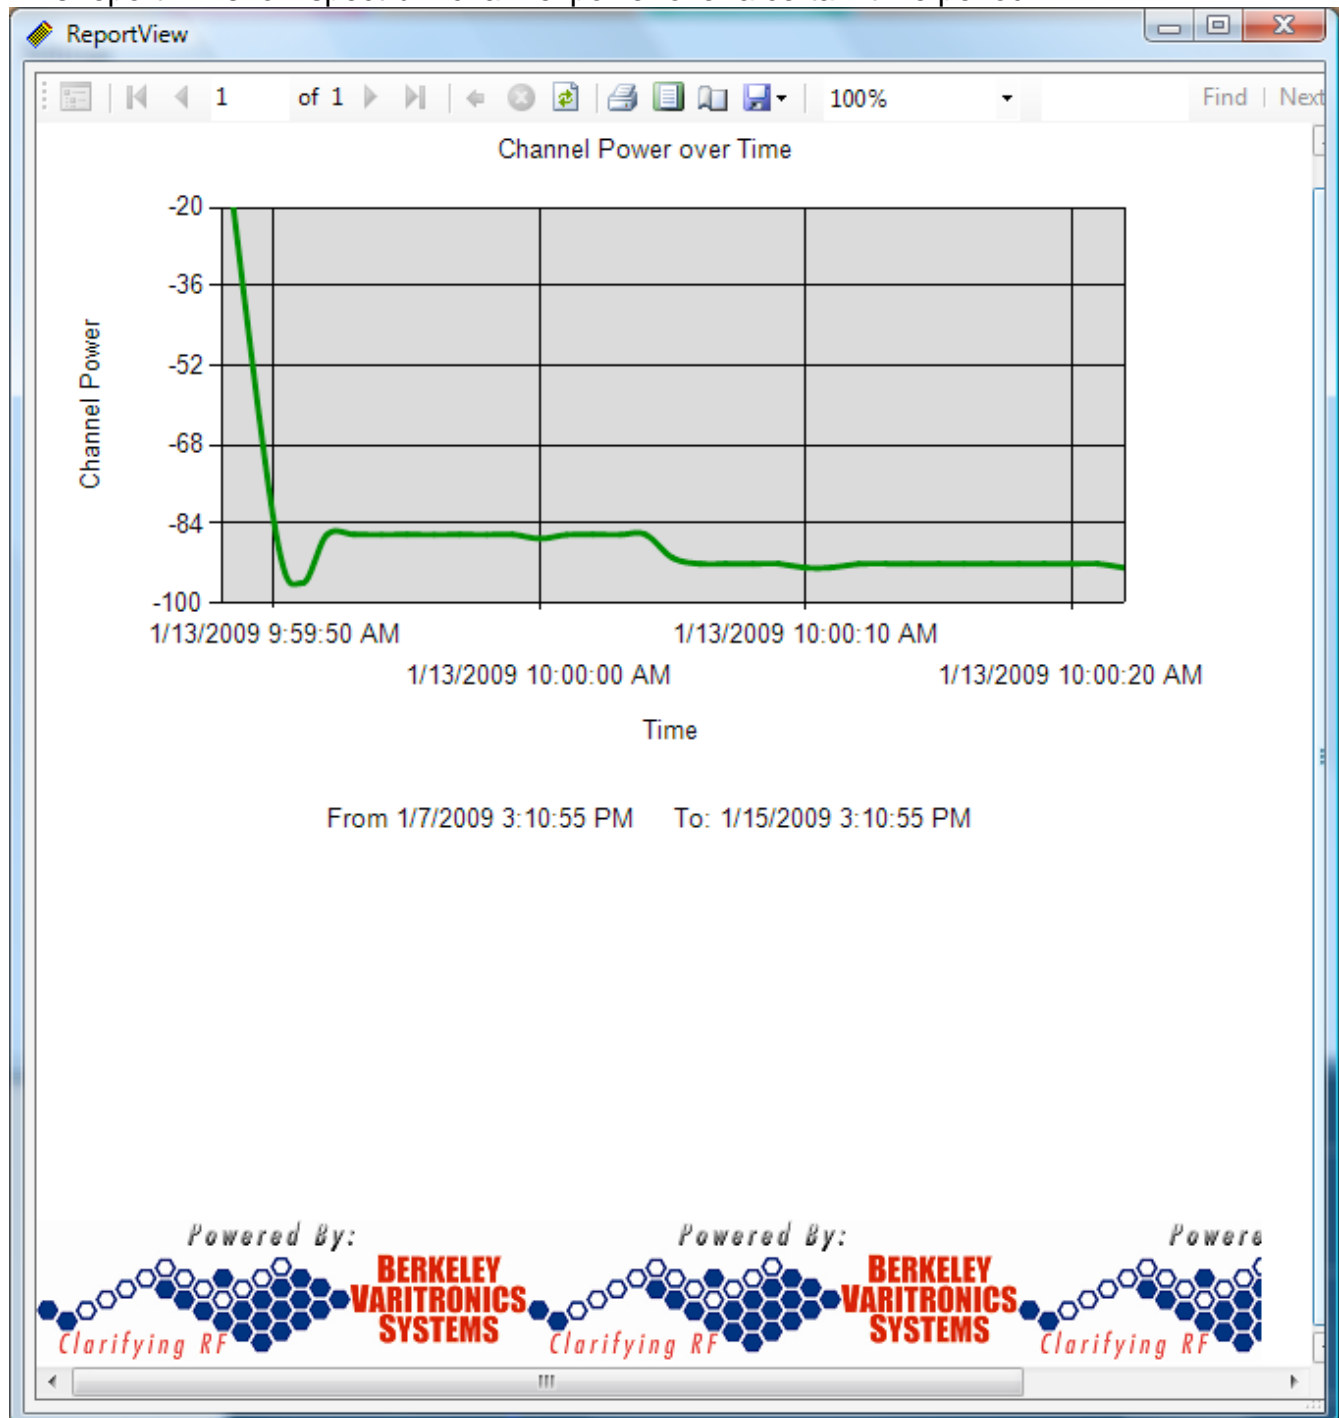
ReportView

1 of 1 100% Find | Next

Channel Power over Time

Channel Power

-20
-36
-52
-68
-84
-100

1/13/2009 9:59:50 AM
1/13/2009 10:00:00 AM
1/13/2009 10:00:10 AM
1/13/2009 10:00:20 AM

Time

From 1/7/2009 3:10:55 PM To: 1/15/2009 3:10:55 PM

Powered By: BERKELEY VARITRONICS SYSTEMS Clarifying RF
Powered By: BERKELEY VARITRONICS SYSTEMS Clarifying RF
Powere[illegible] Clarifying RF